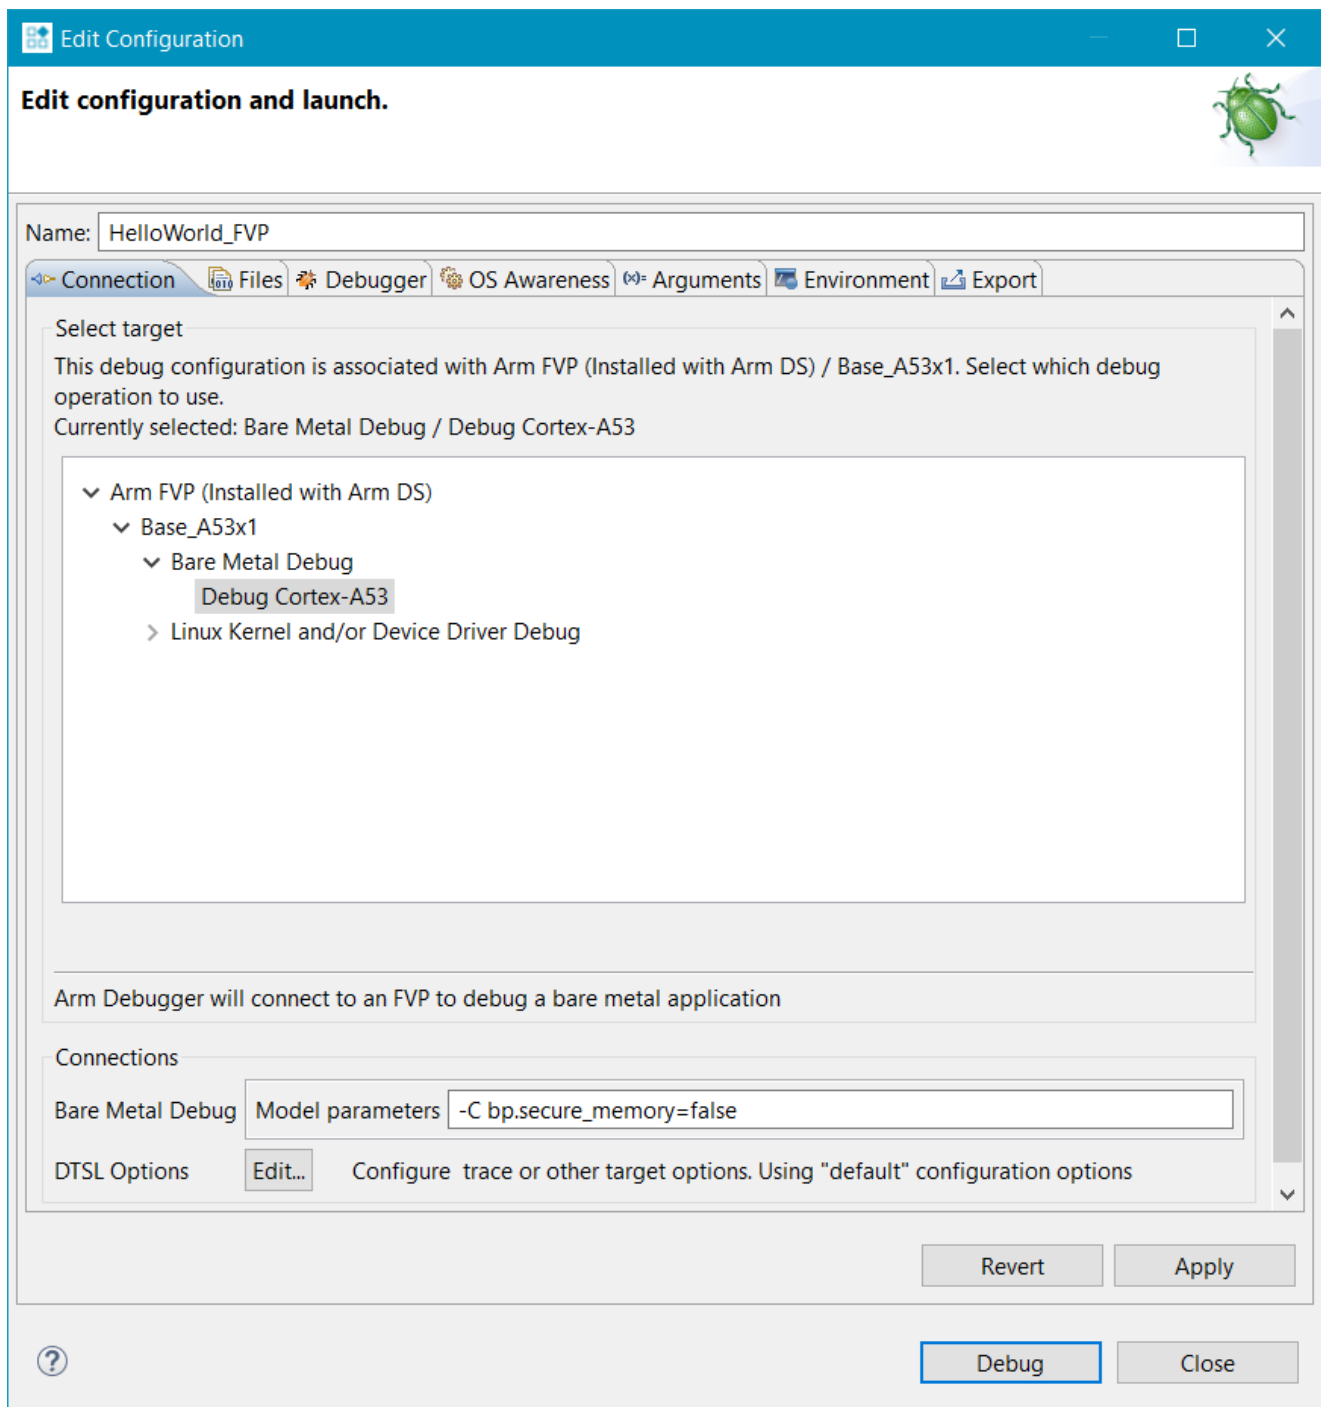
Edit Configuration

Edit configuration and launch.

Name: HelloWorld_FVP

Connection Files Debugger OS Awareness (x)= Arguments Environment Export

Select target

This debug configuration is associated with Arm FVP (Installed with Arm DS) / Base_A53x1. Select which debug operation to use.
Currently selected: Bare Metal Debug / Debug Cortex-A53

Arm FVP (Installed with Arm DS)
Base_A53x1
Bare Metal Debug
Debug Cortex-A53
Linux Kernel and/or Device Driver Debug

Arm Debugger will connect to an FVP to debug a bare metal application

Connections

Bare Metal Debug Model parameters -C bp.secure_memory=false

DTSL Options Edit... Configure trace or other target options. Using "default" configuration options

Revert Apply

?

Debug Close